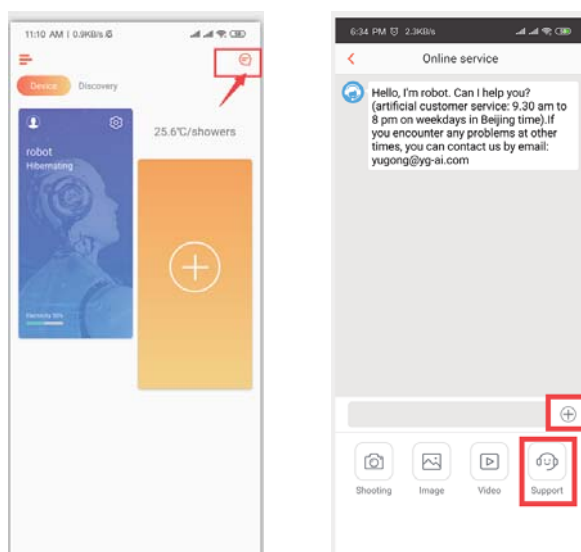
11:10 AM | 0.9KB/s

Device Discovery

robot
Hibernating

25.6℃/showers

Remaining 50%

6:34 PM 2.3KB/s

Online service

Hello, I'm robot. Can I help you? (artificial customer service: 9.30 am to 8 pm on weekdays in Beijing time).If you encounter any problems at other times, you can contact us by email: yugong@yg-ai.com

Shooting Image Video Support